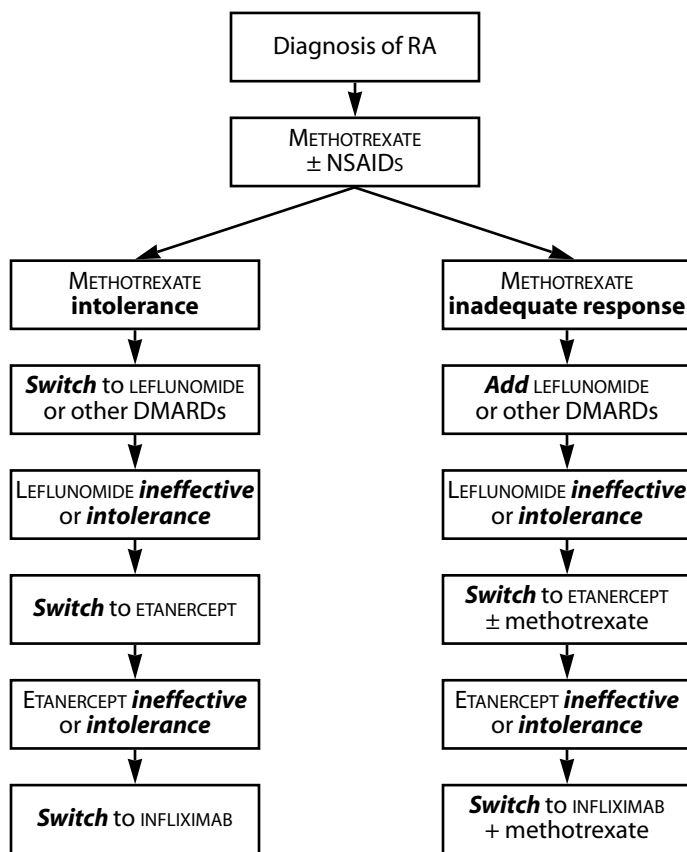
Diagnosis of RA

METHOTREXATE
± NSAIDs

METHOTREXATE
**intolerance**

***Switch*** to LEFLUNOMIDE or other DMARDs

LEFLUNOMIDE ***ineffective*** or ***intolerance***

***Switch*** to ETANERCEPT

ETANERCEPT ***ineffective*** or ***intolerance***

***Switch*** to INFLIXIMAB

METHOTREXATE
**inadequate response**

***Add*** LEFLUNOMIDE or other DMARDs

LEFLUNOMIDE ***ineffective*** or ***intolerance***

***Switch*** to ETANERCEPT ± methotrexate

ETANERCEPT ***ineffective*** or ***intolerance***

***Switch*** to INFLIXIMAB + methotrexate